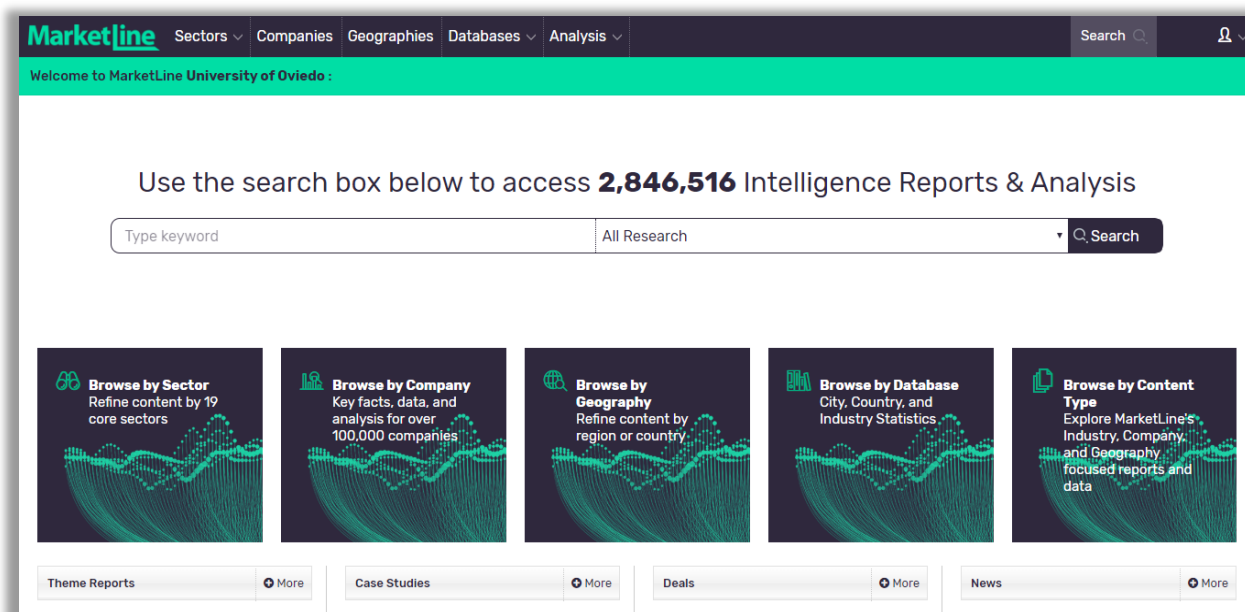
MarketLine Sectors Companies Geographies Databases Analysis Search

Welcome to MarketLine University of Oviedo :

Use the search box below to access **2,846,516** Intelligence Reports & Analysis

Type keyword | All Research | Search

Browse by Sector
Refine content by 19 core sectors

Browse by Company
Key facts, data, and analysis for over 100,000 companies

Browse by Geography
Refine content by region or country

Browse by Database
City, Country, and Industry Statistics

Browse by Content Type
Explore MarketLine's Industry, Company, and Geography focused reports and data

Theme Reports More

Case Studies More

Deals More

News More